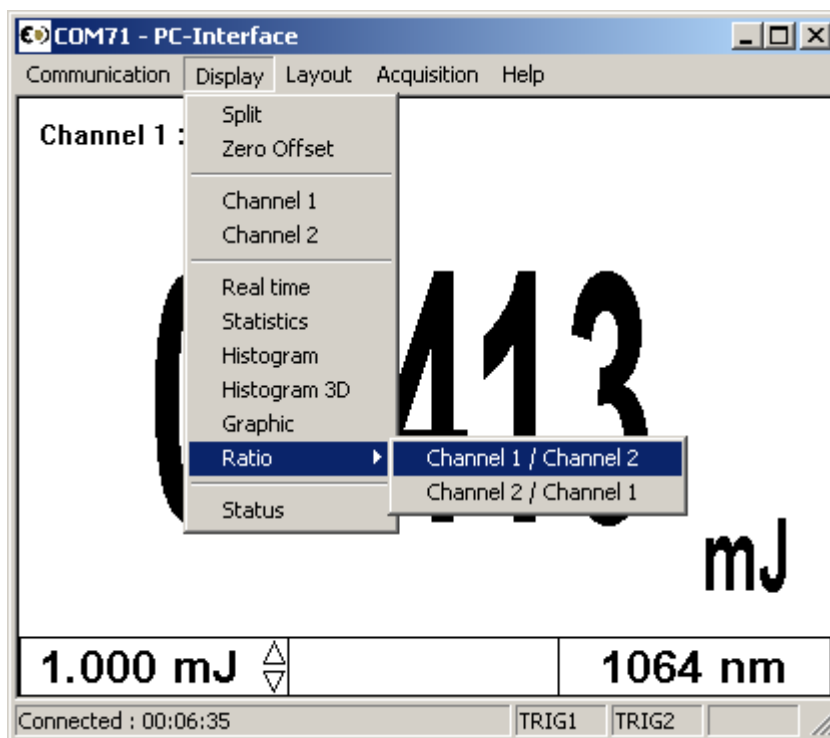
COM71 - PC-Interface

Communication Display Layout Acquisition Help

Channel 1 :

Split
Zero Offset

Channel 1
Channel 2

Real time
Statistics
Histogram
Histogram 3D
Graphic
Ratio

Status

Channel 1 / Channel 2
Channel 2 / Channel 1

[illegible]413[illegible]

mJ

1.000 mJ

1064 nm

Connected : 00:06:35 TRIG1 TRIG2